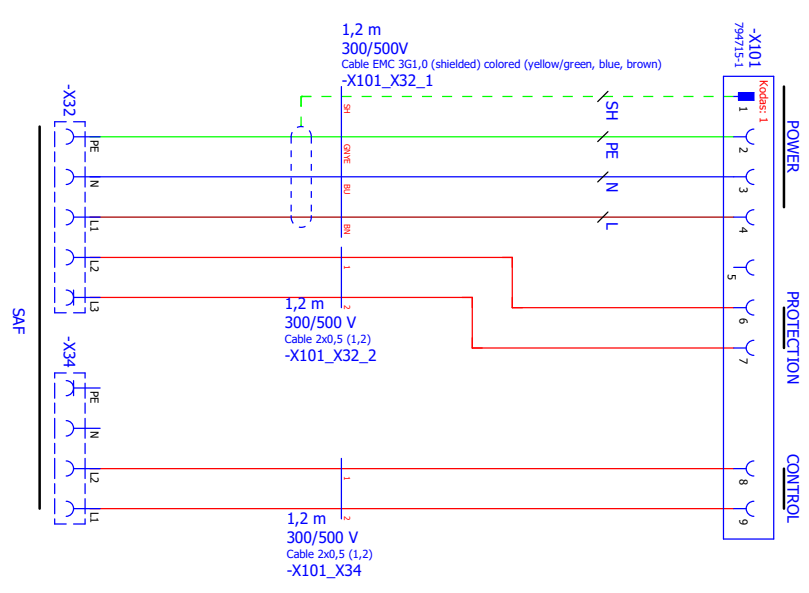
1,2 m
300/500V
Cable EMC 3G1,0 (shielded) colored (yellow/green, blue, brown)
-X101_X32_1

-X101
794715-1
Kodas: 1

-X32
SAF
PE
N
L1
L2
L3
SH
GNYE
BU
BN
SH
PE
N
L
1
2
3
4
5
6
7
POWER
PROTECTION

1
2
1,2 m
300/500 V
Cable 2x0,5 (1,2)
-X101_X32_2

-X34
PE
N
L2
L1
1
2
8
9
CONTROL

1,2 m
300/500 V
Cable 2x0,5 (1,2)
-X101_X34